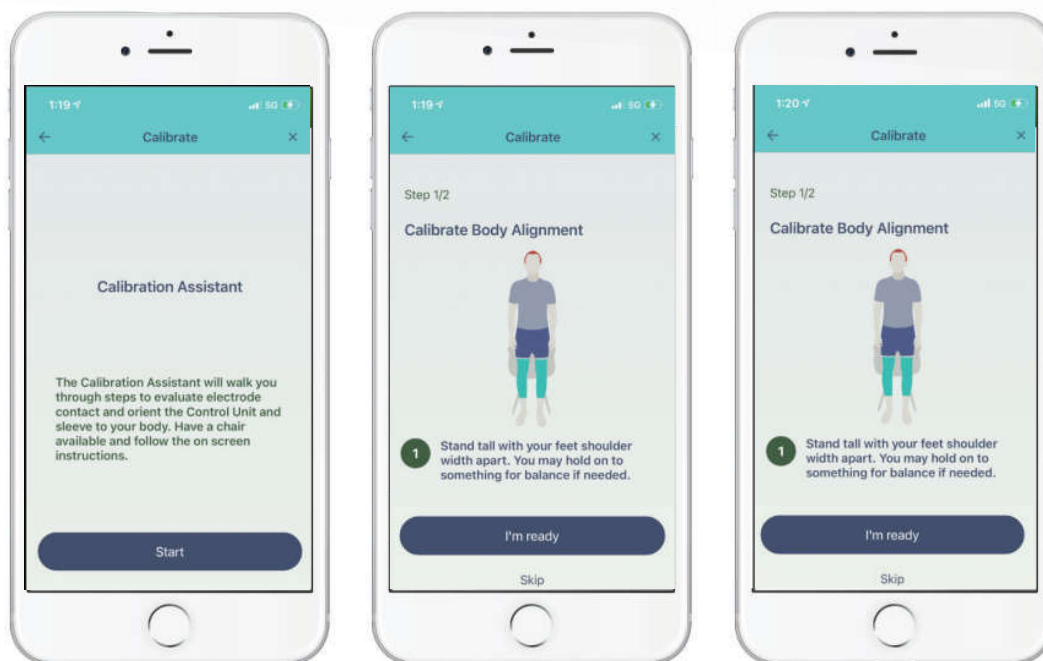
1:19
5G
←
Calibrate
×

Calibration Assistant

The Calibration Assistant will walk you through steps to evaluate electrode contact and orient the Control Unit and sleeve to your body. Have a chair available and follow the on screen instructions.

Start

1:19
5G
←
Calibrate
×

Step 1/2

Calibrate Body Alignment

1
Stand tall with your feet shoulder width apart. You may hold on to something for balance if needed.

I'm ready

Skip

1:20
5G
←
Calibrate
×

Step 1/2

Calibrate Body Alignment

1
Stand tall with your feet shoulder width apart. You may hold on to something for balance if needed.

I'm ready

Skip